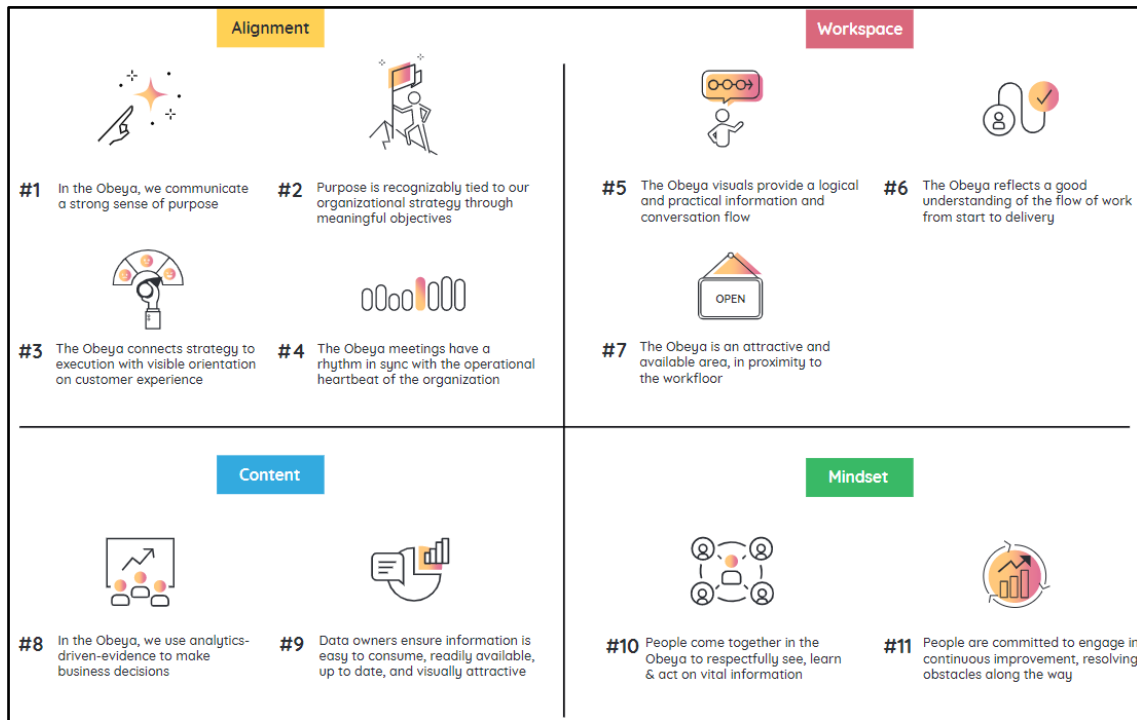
Alignment

#1 In the Obeya, we communicate a strong sense of purpose

#2 Purpose is recognizably tied to our organizational strategy through meaningful objectives

#3 The Obeya connects strategy to execution with visible orientation on customer experience

#4 The Obeya meetings have a rhythm in sync with the operational heartbeat of the organization

Workspace

#5 The Obeya visuals provide a logical and practical information and conversation flow

#6 The Obeya reflects a good understanding of the flow of work from start to delivery

OPEN

#7 The Obeya is an attractive and available area, in proximity to the workfloor

Content

#8 In the Obeya, we use analytics-driven-evidence to make business decisions

#9 Data owners ensure information is easy to consume, readily available, up to date, and visually attractive

Mindset

#10 People come together in the Obeya to respectfully see, learn & act on vital information

#11 People are committed to engage in continuous improvement, resolving obstacles along the way